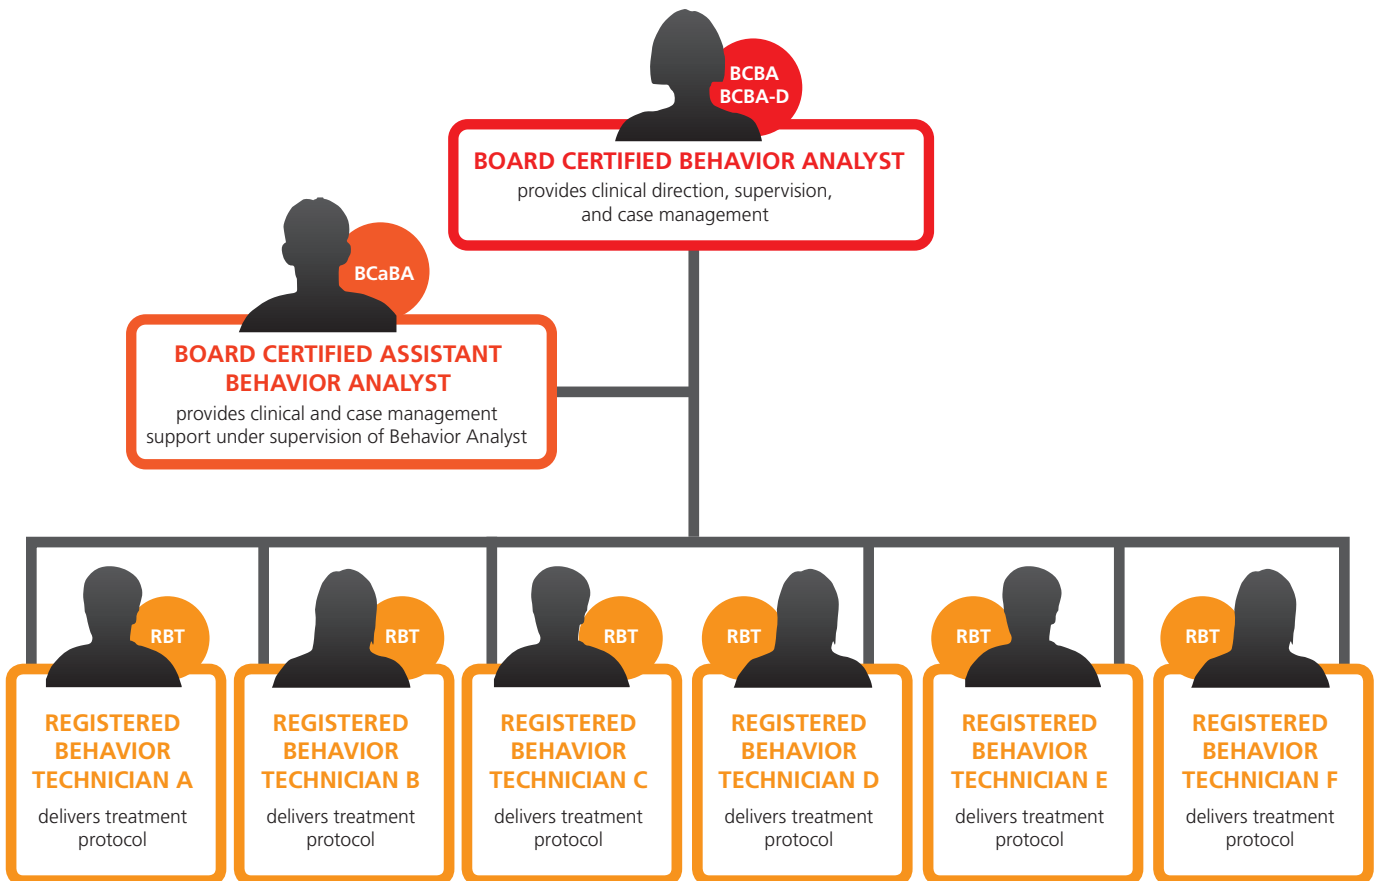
BCBA
BCBA-D

BOARD CERTIFIED BEHAVIOR ANALYST
provides clinical direction, supervision, and case management

BCaBA

BOARD CERTIFIED ASSISTANT BEHAVIOR ANALYST
provides clinical and case management support under supervision of Behavior Analyst

RBT

REGISTERED BEHAVIOR TECHNICIAN A
delivers treatment protocol

RBT

REGISTERED BEHAVIOR TECHNICIAN B
delivers treatment protocol

RBT

REGISTERED BEHAVIOR TECHNICIAN C
delivers treatment protocol

RBT

REGISTERED BEHAVIOR TECHNICIAN D
delivers treatment protocol

RBT

REGISTERED BEHAVIOR TECHNICIAN E
delivers treatment protocol

RBT

REGISTERED BEHAVIOR TECHNICIAN F
delivers treatment protocol